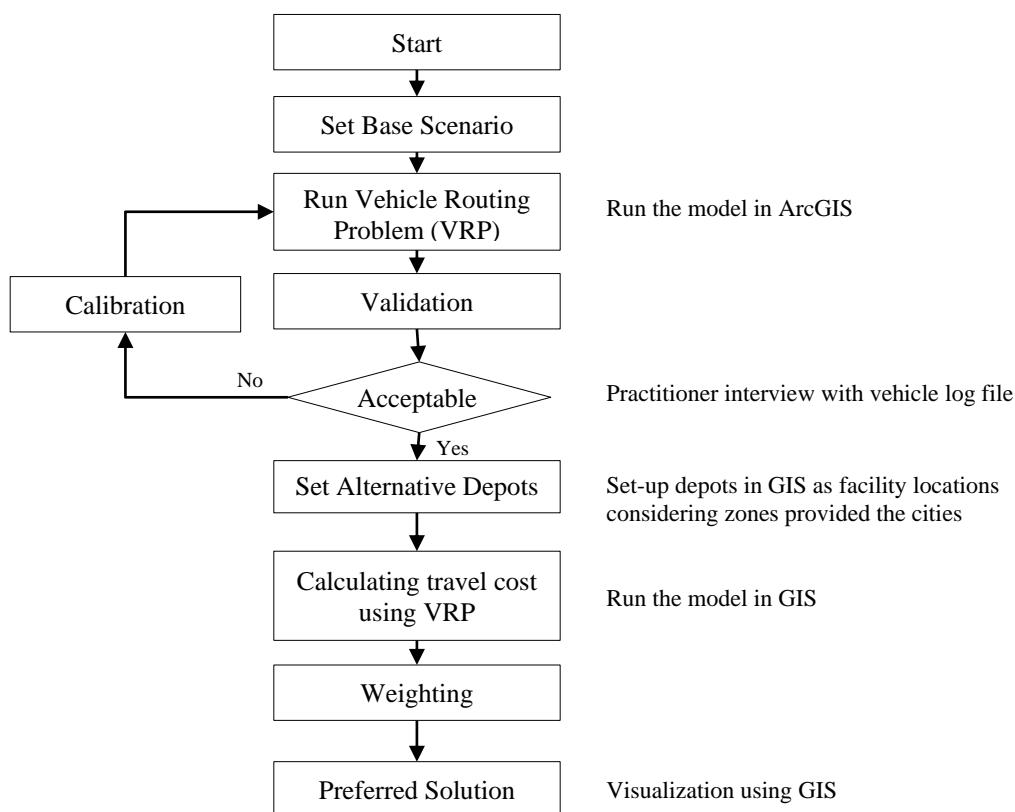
Start

Set Base Scenario

Run Vehicle Routing Problem (VRP)

Run the model in ArcGIS

Calibration

Validation

No

Acceptable

Practitioner interview with vehicle log file

Yes

Set Alternative Depots

Set-up depots in GIS as facility locations considering zones provided the cities

Calculating travel cost using VRP

Run the model in GIS

Weighting

Preferred Solution

Visualization using GIS